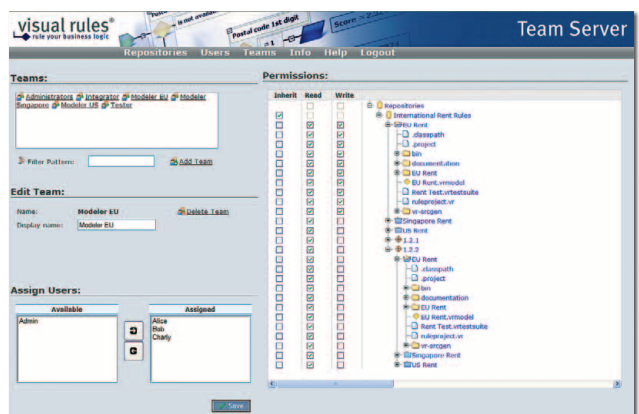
visual rules®
rule your business logic

is not availa
Postal code 1st digit
Score = 2
Team Server

Repositories Users Teams Info Help Logout

Teams:

Administrators Integrator Modeler EU Modeler Singapore Modeler US Tester

Filter Pattern: Add Team

Edit Team:

Name: Modeler EU Delete Team
Display name: Modeler EU

Assign Users:

| Available | Assigned |
|---|---|
| Admin | Alice<br>Bob<br>Charly |

Save

Permissions:

Inherit Read Write

Repositories
International Rent Rules
EU Rent
.classpath
.project
bin
documentation
EU Rent
EU Rent.vrmodel
Rent Test.vrtestsuite
ruleproject.vr
vr-srcgen
Singapore Rent
US Rent
1.2.1
1.2.2
EU Rent
.classpath
.project
bin
documentation
EU Rent
EU Rent.vrmodel
Rent Test.vrtestsuite
ruleproject.vr
vr-srcgen
Singapore Rent
US Rent